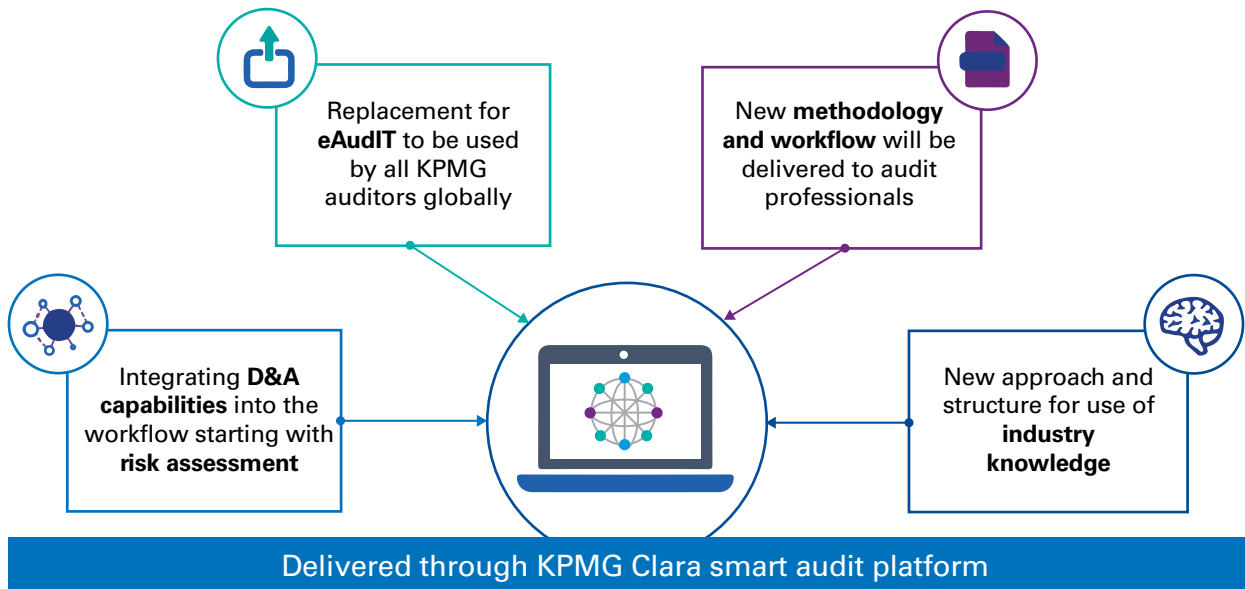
Replacement for **eAudIT** to be used by all KPMG auditors globally

New **methodology and workflow** will be delivered to audit professionals

Integrating **D&A capabilities** into the workflow starting with **risk assessment**

New approach and structure for use of **industry knowledge**

Delivered through KPMG Clara smart audit platform